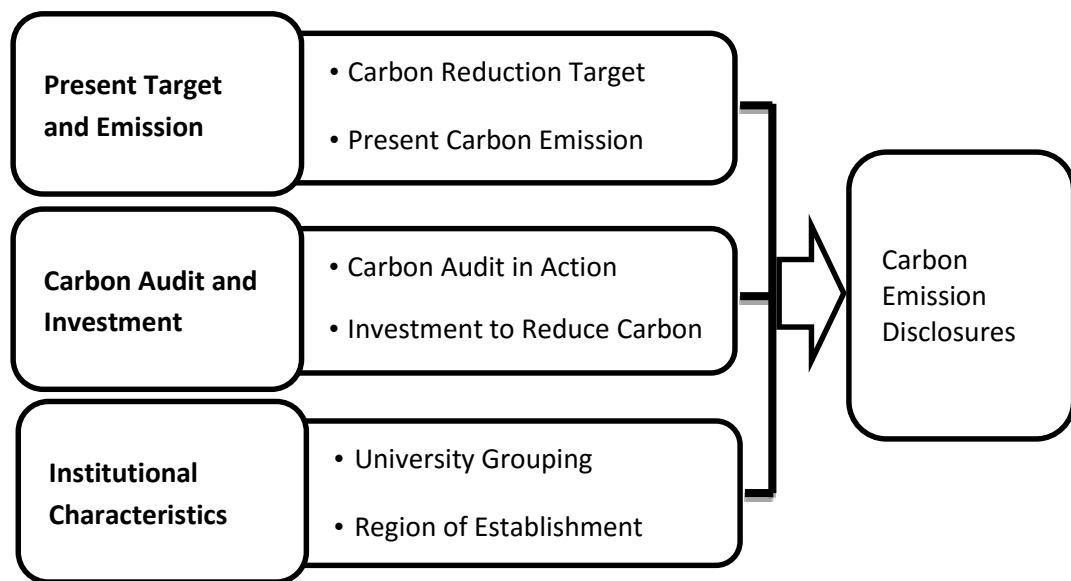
**Present Target and Emission**

• Carbon Reduction Target
• Present Carbon Emission

**Carbon Audit and Investment**

• Carbon Audit in Action
• Investment to Reduce Carbon

**Institutional Characteristics**

• University Grouping
• Region of Establishment

Carbon Emission Disclosures